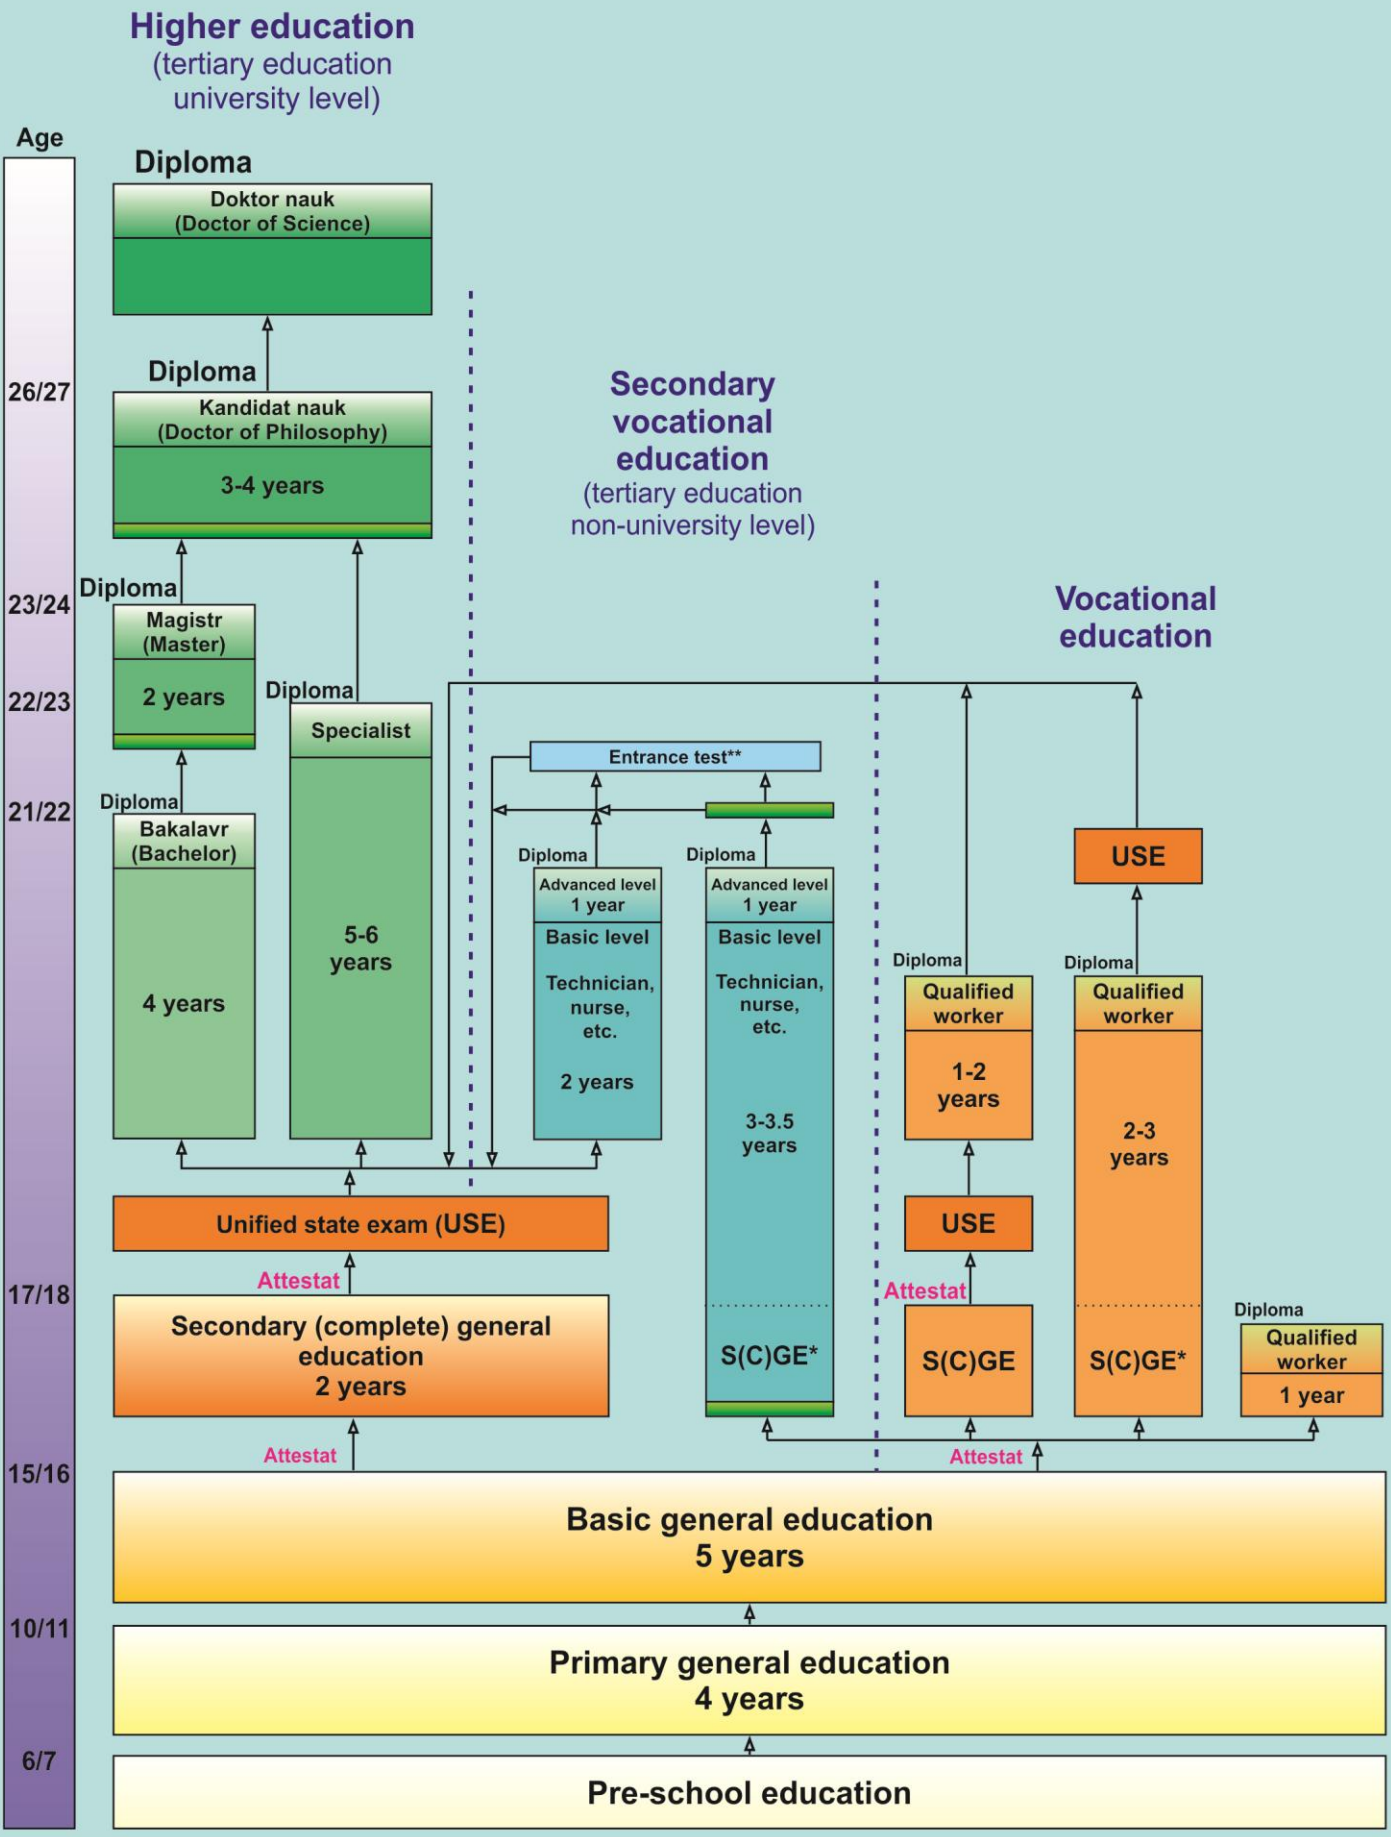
Higher education
(tertiary education university level)

Age

26/27

23/24

22/23

21/22

17/18

15/16

10/11

6/7

Diploma

Doktor nauk
(Doctor of Science)

Diploma

Kandidat nauk
(Doctor of Philosophy)

3-4 years

Diploma

Magistr
(Master)

2 years

Diploma

Specialist

Diploma

Bakalavr
(Bachelor)

4 years

5-6 years

Secondary vocational education
(tertiary education non-university level)

Entrance test**

Diploma

Advanced level
1 year

Basic level

Technician, nurse, etc.

2 years

Diploma

Advanced level
1 year

Basic level

Technician, nurse, etc.

3-3.5 years

S(C)GE*

Vocational education

USE

Diploma

Qualified worker

1-2 years

Diploma

Qualified worker

2-3 years

USE

Attestat

S(C)GE

S(C)GE*

Diploma

Qualified worker

1 year

Unified state exam (USE)

Attestat

Secondary (complete) general education
2 years

Attestat

Attestat

Basic general education
5 years

Primary general education
4 years

Pre-school education